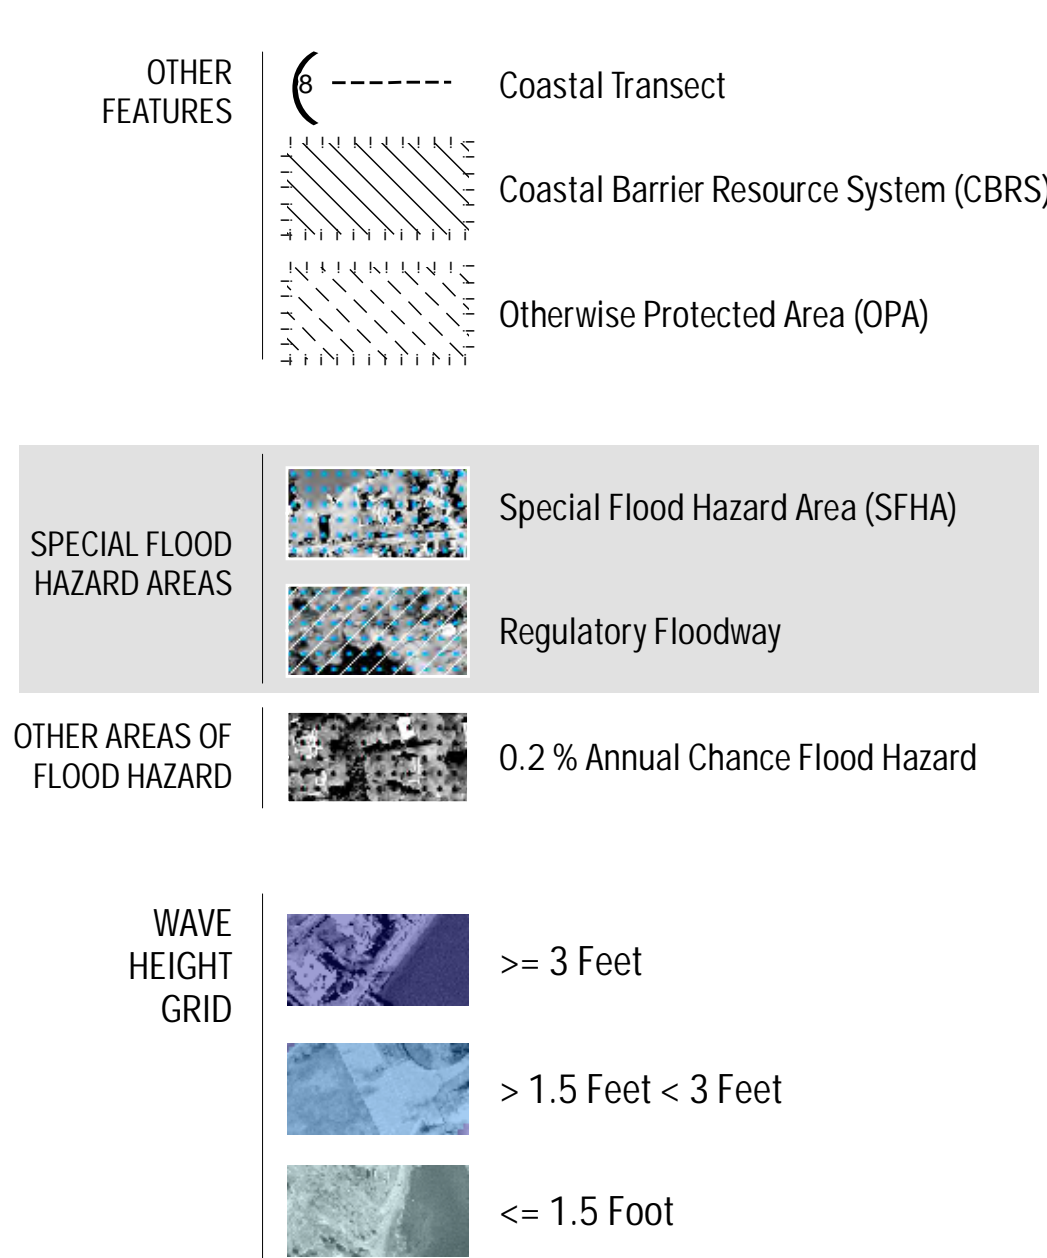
OTHER FEATURES

8

Coastal Transect

Coastal Barrier Resource System (CBRS)

Otherwise Protected Area (OPA)

SPECIAL FLOOD HAZARD AREAS

Special Flood Hazard Area (SFHA)

Regulatory Floodway

OTHER AREAS OF FLOOD HAZARD

0.2 % Annual Chance Flood Hazard

WAVE HEIGHT GRID

>= 3 Feet

> 1.5 Feet < 3 Feet

<= 1.5 Foot